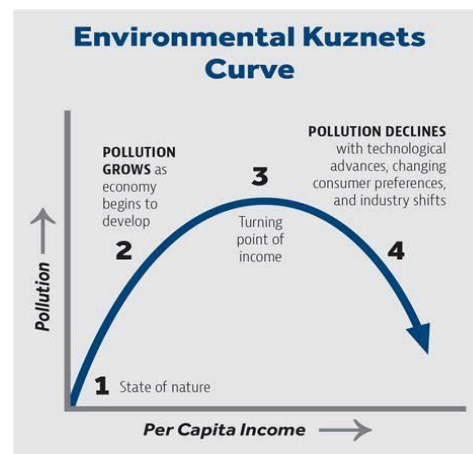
Environmental Kuznets Curve

POLLUTION GROWS as economy begins to develop

3

Turning point of income

POLLUTION DECLINES with technological advances, changing consumer preferences, and industry shifts

2

4

Pollution

1 State of nature

Per Capita Income